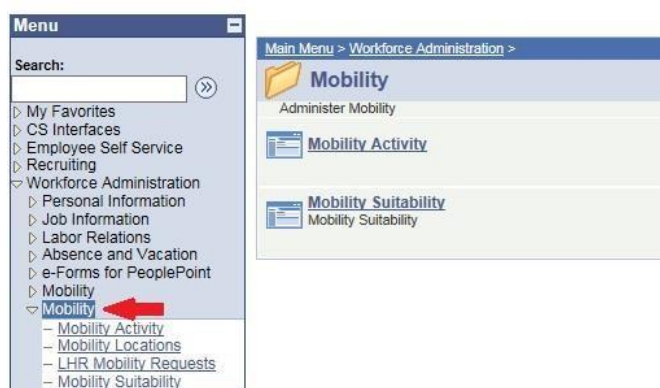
Menu

Search:

My Favorites
CS Interfaces
Employee Self Service
Recruiting
Workforce Administration
Personal Information
Job Information
Labor Relations
Absence and Vacation
e-Forms for PeoplePoint
Mobility
Mobility
– Mobility Activity
– Mobility Locations
– LHR Mobility Requests
– Mobility Suitability

Main Menu > Workforce Administration >

Mobility
Administer Mobility

Mobility Activity

Mobility Suitability
Mobility Suitability